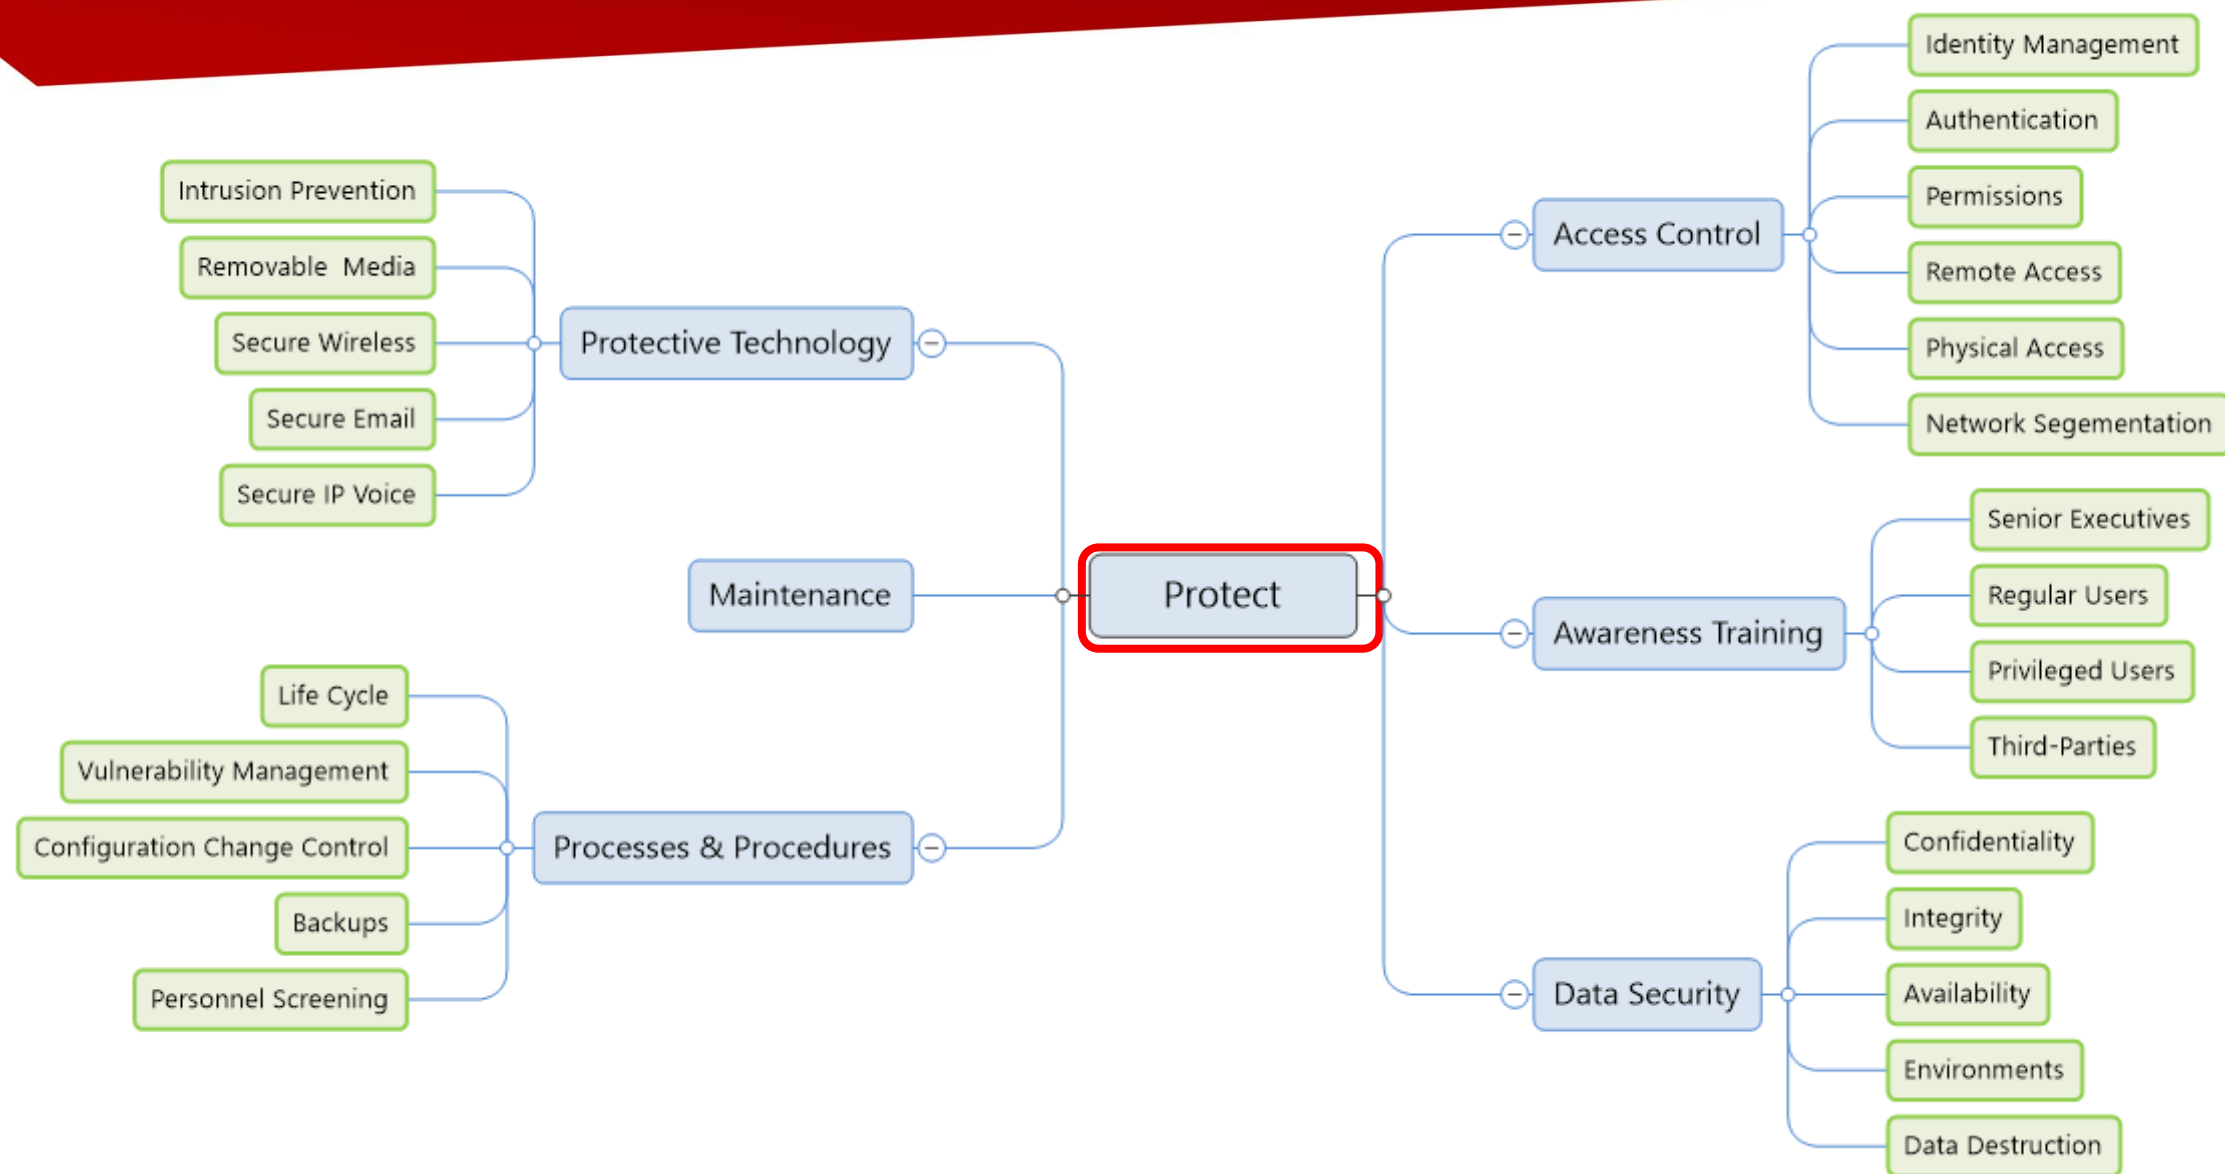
Protect

Protective Technology
Intrusion Prevention
Removable Media
Secure Wireless
Secure Email
Secure IP Voice

Maintenance

Processes & Procedures
Life Cycle
Vulnerability Management
Configuration Change Control
Backups
Personnel Screening

Access Control
Identity Management
Authentication
Permissions
Remote Access
Physical Access
Network Segementation

Awareness Training
Senior Executives
Regular Users
Privileged Users
Third-Parties

Data Security
Confidentiality
Integrity
Availability
Environments
Data Destruction